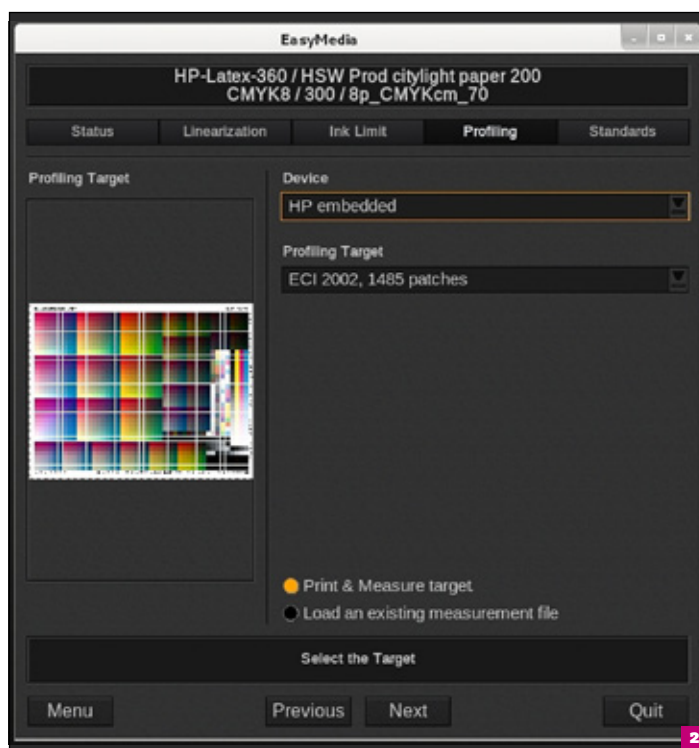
EasyMedia

HP-Latex-360 / HSW Prod citylight paper 200
CMYK8 / 300 / 8p_CMYKcm_70

Status | Linearization | Ink Limit | Profiling | Standards

Profiling Target

Device
HP embedded

Profiling Target
ECI 2002, 1485 patches

Print & Measure target
Load an existing measurement file

Select the Target

Menu
Previous
Next
Quit

2